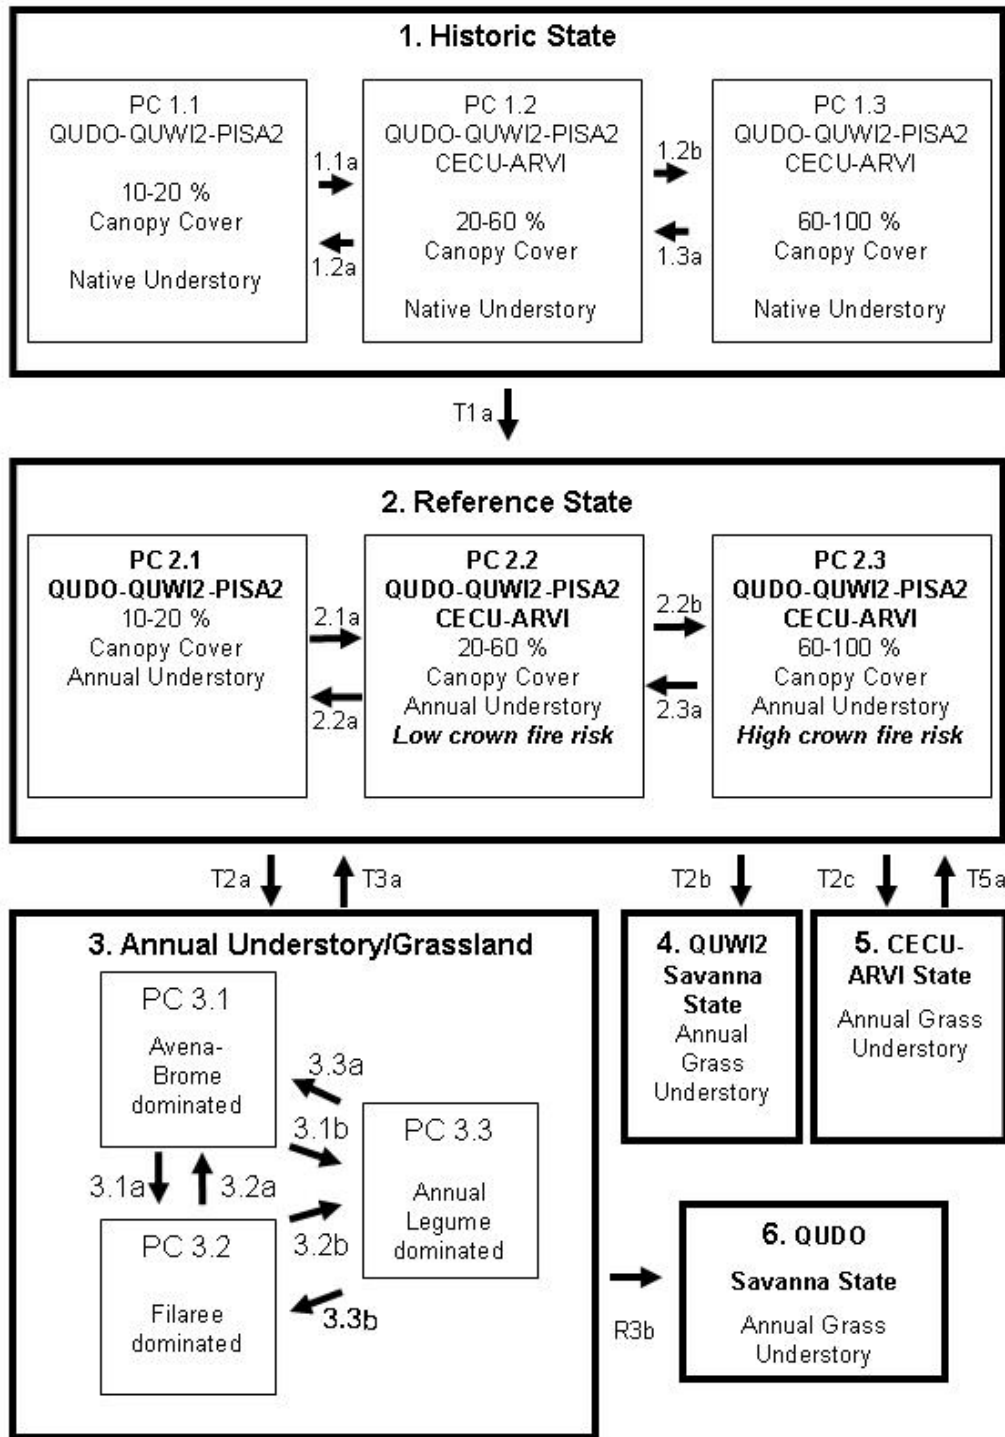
1. Historic State

PC 1.1
QUDO-QUWI2-PISA2

10-20 %
Canopy Cover

Native Understory

1.1a

1.2a

PC 1.2
QUDO-QUWI2-PISA2
CECU-ARVI

20-60 %
Canopy Cover

Native Understory

1.2b

1.3a

PC 1.3
QUDO-QUWI2-PISA2
CECU-ARVI

60-100 %
Canopy Cover

Native Understory

T1a

2. Reference State

PC 2.1
QUDO-QUWI2-PISA2
10-20 %
Canopy Cover
Annual Understory

2.1a

2.2a

PC 2.2
QUDO-QUWI2-PISA2
CECU-ARVI
20-60 %
Canopy Cover
Annual Understory
Low crown fire risk

2.2b

2.3a

PC 2.3
QUDO-QUWI2-PISA2
CECU-ARVI
60-100 %
Canopy Cover
Annual Understory
High crown fire risk

T2a T3a T2b T2c T5a

3. Annual Understory/Grassland

PC 3.1
Avena-Brome dominated

3.3a

3.1b

PC 3.3
Annual Legume dominated

3.1a 3.2a

PC 3.2
Filaree dominated

3.2b

3.3b

4. QUWI2 Savanna State
Annual Grass Understory

5. CECU-ARVI State
Annual Grass Understory

R3b

6. QUDO
Savanna State
Annual Grass Understory